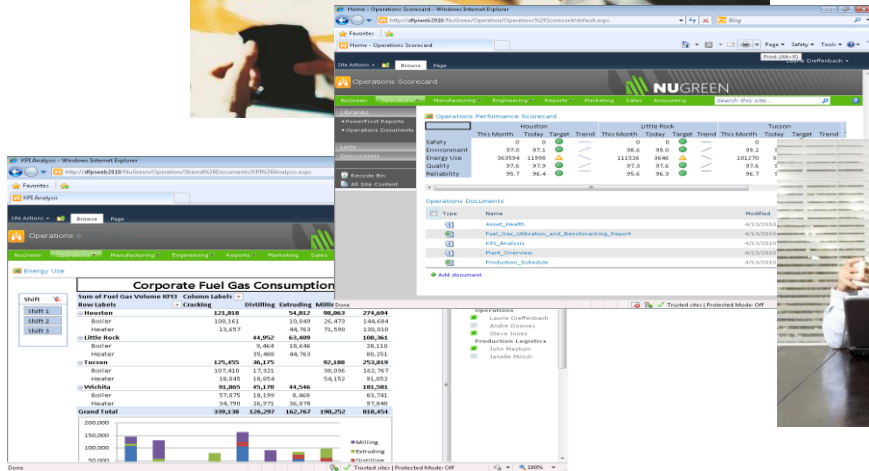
Home - Operations Scorecard - Windows Internet Explorer

http://dfpiweb2010/NuGreen/Operation/Operations%20Scorecard/default.aspx

Bing

Favorites

Home - Operations Scorecard

Page Safety Tools

Print (Alt+R)

Site Actions Browse Page

Corrie Dieffenbach

Operations Scorecard

NUGREEN

NuGreen Operations Manufacturing Engineering Reports Marketing Sales Accounting

Search this site...

Libraries

PowerPivot Reports

Operations Documents

Lists

Discussions

Recycle Bin

All Site Content

Operations Performance Scorecard

| | Houston | | | | Little Rock | | | | Tucson | | | |
|---|---|---|---|---|---|---|---|---|---|---|---|---|
| | This Month | Today | Target | Trend | This Month | Today | Target | Trend | This Month | Today | Target | Trend |
| Safety | 0 | 0 | | | 0 | 0 | | | 0 | | | |
| Environment | 97.0 | 97.1 | | | 98.6 | 99.0 | | | 99.2 | | | |
| Energy Use | 363594 | 11998 | | | 111526 | 3646 | | | 101270 | | | |
| Quality | 97.6 | 97.9 | | | 97.3 | 97.6 | | | 97.6 | | | |
| Reliability | 95.7 | 96.4 | | | 95.6 | 96.3 | | | 96.7 | | | |

Operations Documents

| Type | Name | Modified |
|---|---|---|
| | Asset_Health | 4/13/2010 |
| | Fuel_Gas_Utilization_and_Benchmarking_Report | 4/13/2010 |
| | KPI_Analysis | 4/13/2010 |
| | Plant_Overview | 4/13/2010 |
| | Production_Schedule | 4/13/2010 |

Add document

Done

Trusted sites | Protected Mode: Off

KPI Analysis - Windows Internet Explorer

http://dfpiweb2010/NuGreen/Operation/Shared%20Documents/KPI%20Analysis.aspx

Favorites

KPI Analysis

Site Actions Browse Page

Operations

NuGreen Operations Manufacturing Engineering Reports Marketing Sales

Energy Use

Corporate Fuel Gas Consumption

Shift

Shift 1

Shift 2

Shift 3

| Sum of Fuel Gas Volume KFt3 | Column Labels | | | |
|---|---|---|---|---|
| Row Labels | Cracking | Distilling | Extruding | Millin |
| Houston | 121,818 | | 54,812 | 98,063 | 274,694 |
| Boiler | 108,161 | | 10,049 | 26,473 | 144,684 |
| Heater | 13,657 | | 44,763 | 71,590 | 130,010 |
| Little Rock | | 44,952 | 63,409 | | 108,361 |
| Boiler | | 9,464 | 18,646 | | 28,110 |
| Heater | | 35,488 | 44,763 | | 80,251 |
| Tucson | 125,455 | 36,175 | | 92,188 | 253,819 |
| Boiler | 107,410 | 17,321 | | 38,036 | 162,767 |
| Heater | 18,045 | 18,854 | | 54,152 | 91,052 |
| Wichita | 91,865 | 45,170 | 44,546 | | 181,581 |
| Boiler | 57,075 | 19,199 | 8,468 | | 83,741 |
| Heater | 34,790 | 26,971 | 36,078 | | 97,840 |
| Grand Total | 339,138 | 126,297 | 162,767 | 190,252 | 818,454 |

200,000
150,000
100,000
50,000

Milling
Extruding
Distilling

Operations
Laurie Dieffenbach
Andre Gomez
Steve Jones
Production Logistics
John Mayton
Janelle Marsh

Trusted sites | Protected Mode: Off 100%